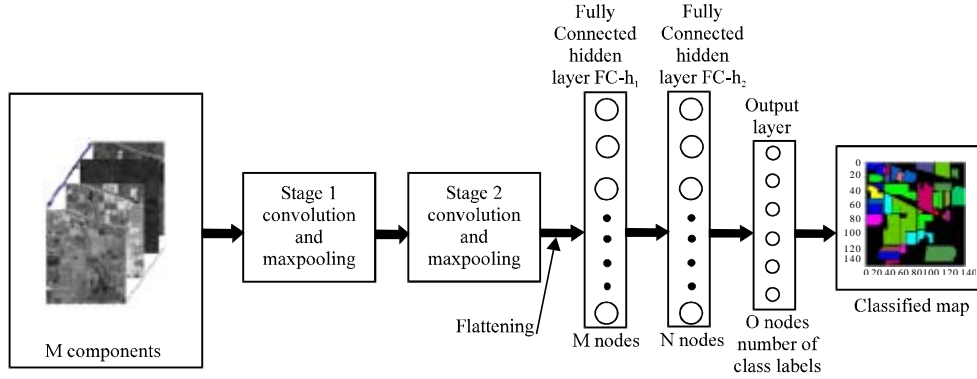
M components

Stage 1 convolution and maxpooling

Stage 2 convolution and maxpooling

Flattening

Fully Connected hidden layer FC-$h_1$

M nodes

Fully Connected hidden layer FC-$h_2$

N nodes

Output layer

O nodes number of class labels

0
20
40
60
80
100
120
140
0 20 40 60 80 100 120 140

Classified map